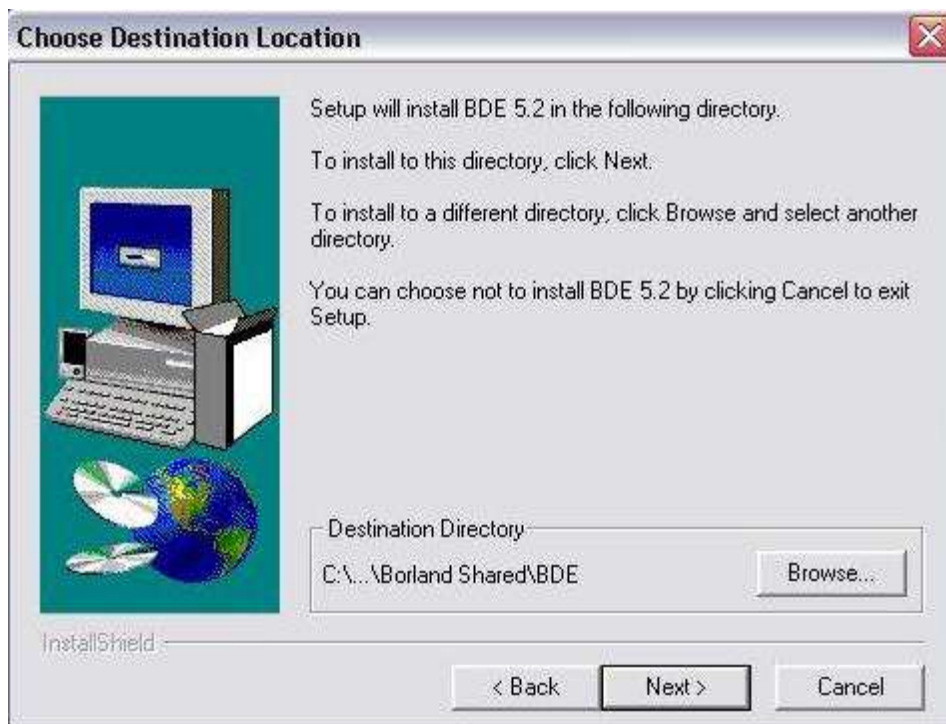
Choose Destination Location

Setup will install BDE 5.2 in the following directory.

To install to this directory, click Next.

To install to a different directory, click Browse and select another directory.

You can choose not to install BDE 5.2 by clicking Cancel to exit Setup.

Destination Directory

C:\...\Borland Shared\BDE

Browse...

InstallShield

< Back

Next >

Cancel